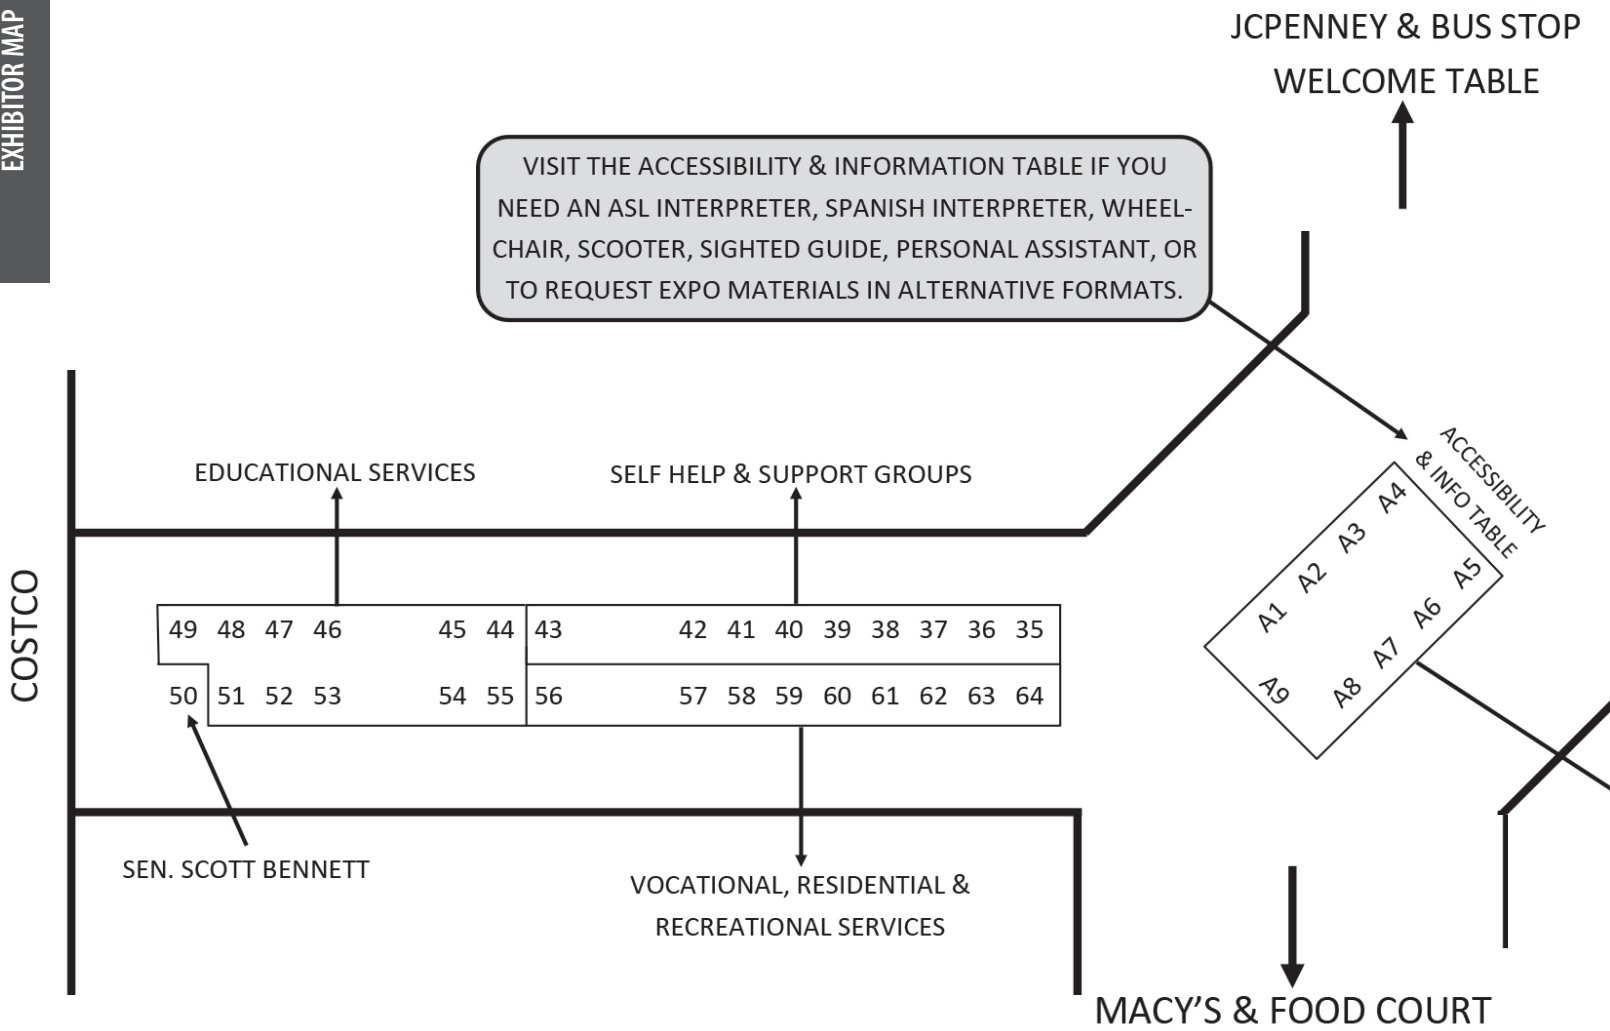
EXHIBITOR MAP

JCPENNEY & BUS STOP
WELCOME TABLE

VISIT THE ACCESSIBILITY & INFORMATION TABLE IF YOU NEED AN ASL INTERPRETER, SPANISH INTERPRETER, WHEELCHAIR, SCOOTER, SIGHTED GUIDE, PERSONAL ASSISTANT, OR TO REQUEST EXPO MATERIALS IN ALTERNATIVE FORMATS.

ACCESSIBILITY & INFO TABLE

A4 A3 A2 A1
A5 A6 A7 A8 A9

EDUCATIONAL SERVICES

SELF HELP & SUPPORT GROUPS

COSTCO

49 48 47 46 45 44 43 42 41 40 39 38 37 36 35
50 51 52 53 54 55 56 57 58 59 60 61 62 63 64

SEN. SCOTT BENNETT

VOCATIONAL, RESIDENTIAL & RECREATIONAL SERVICES

MACY'S & FOOD COURT